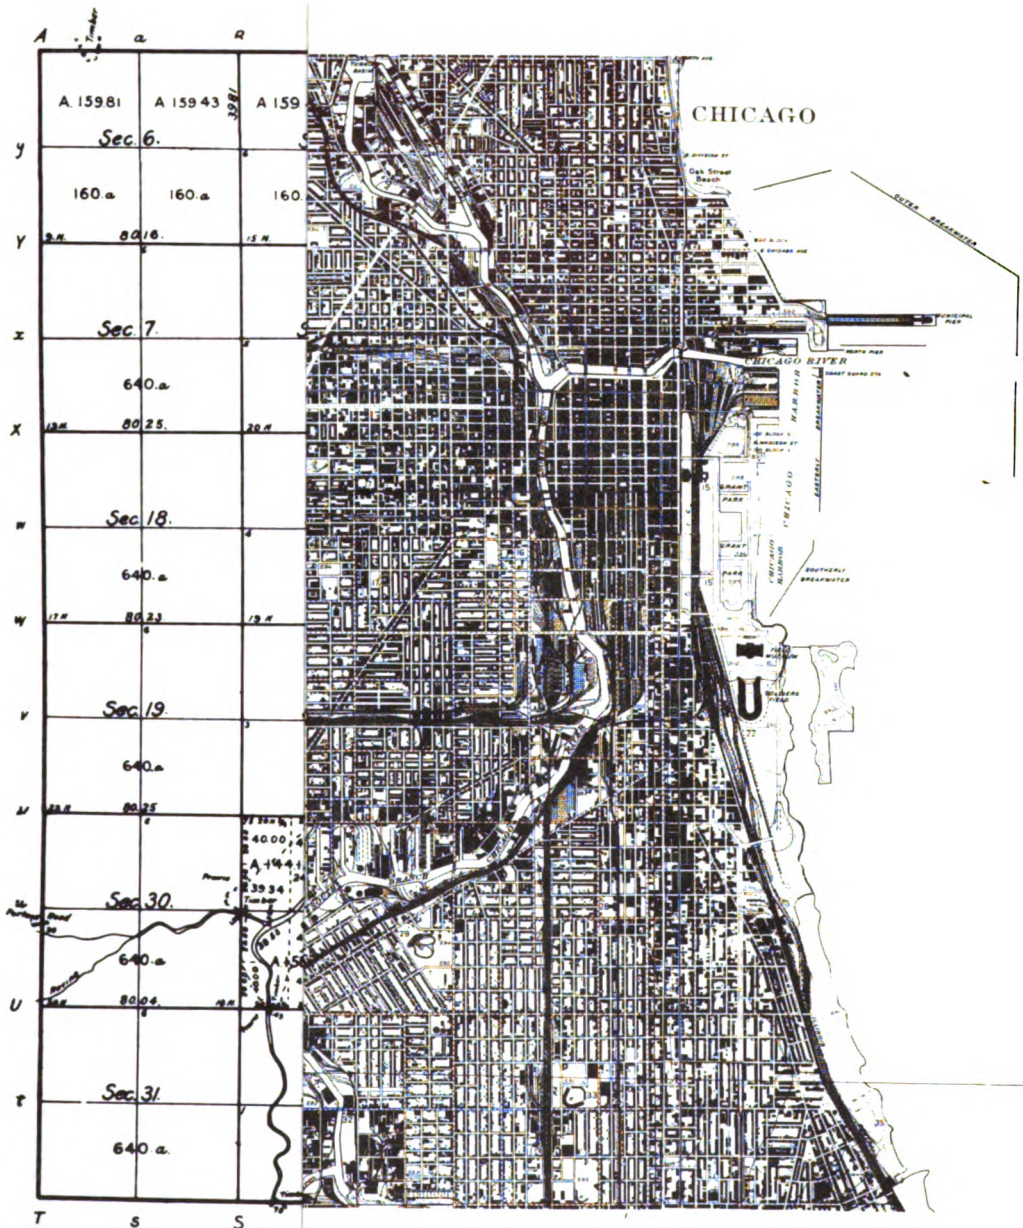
A a R

A. 159.81 A. 159.43 A. 159

3981

y Sec. 6.

160.a 160.a 160.

Y 80.16.

x Sec. 7.

640.a

X 80.25.

w Sec. 18.

640.a

W 80.23

v Sec. 19

640.a

V 80.25

40.00

A. 144

39.34

Sec. 30.

Portage Road

640.a

U 80.04.

Timber

t Sec. 31.

640 a.

T S S

CHICAGO

Oak Street Beach

OUTER BREAKWATER

MUNICIPAL PIER

CHICAGO RIVER

NORTH PIER

COAST GUARD STA

CHICAGO HARBOR

EASTERLY BREAKWATER

GRANT PARK

GRANT PARK

CHICAGO HARBOR

SOUTHERLY BREAKWATER

FIELD MUSEUM

SOLDIERS FIELD